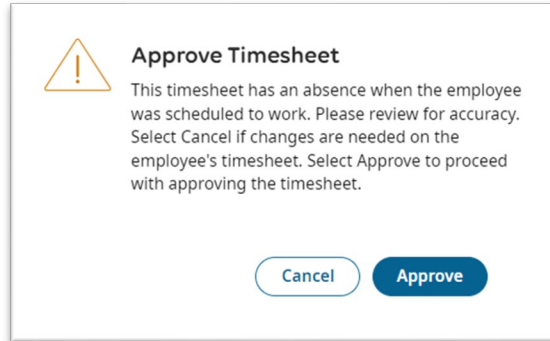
Approve Timesheet

This timesheet has an absence when the employee was scheduled to work. Please review for accuracy. Select Cancel if changes are needed on the employee's timesheet. Select Approve to proceed with approving the timesheet.

Cancel

Approve